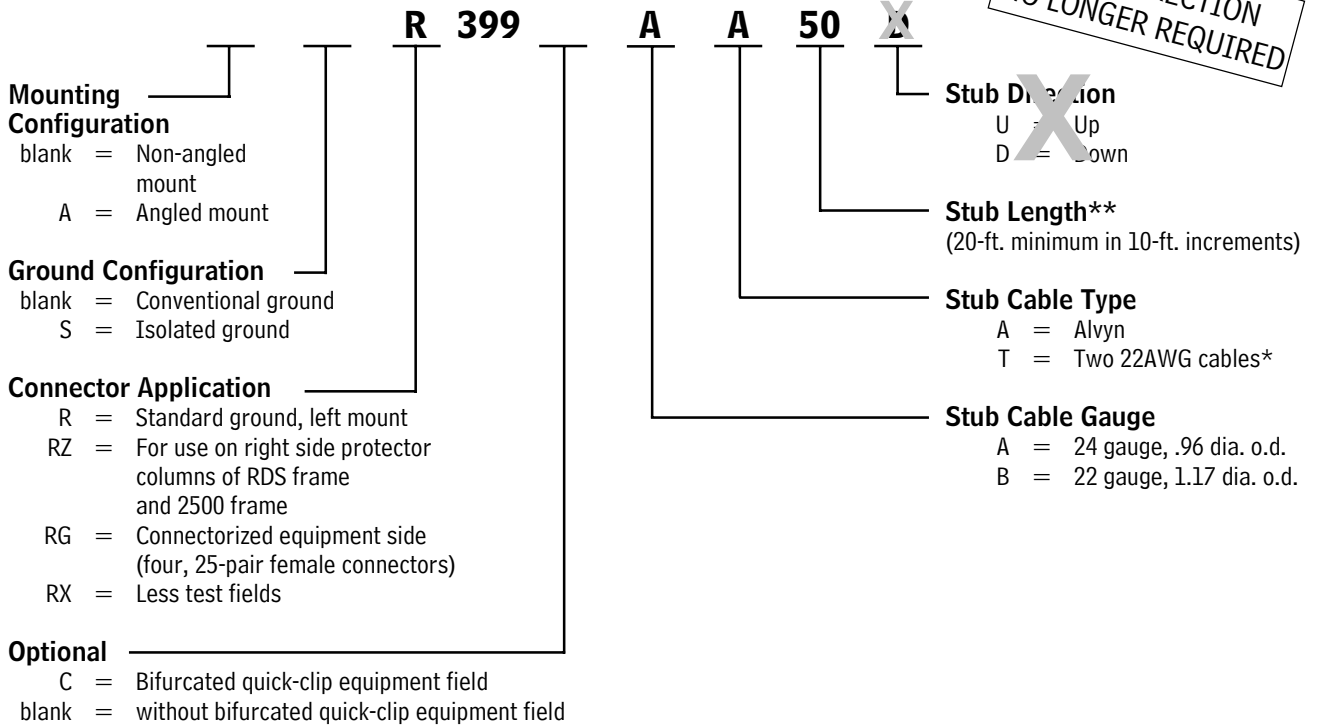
R 399 A A 50 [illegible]

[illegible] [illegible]CTION
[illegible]O LONGER REQUIRED

Mounting Configuration
blank = Non-angled mount
A = Angled mount

Ground Configuration
blank = Conventional ground
S = Isolated ground

Connector Application
R = Standard ground, left mount
RZ = For use on right side protector columns of RDS frame and 2500 frame
RG = Connectorized equipment side (four, 25-pair female connectors)
RX = Less test fields

Optional
C = Bifurcated quick-clip equipment field
blank = without bifurcated quick-clip equipment field

Stub D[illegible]ion
U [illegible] Up
D = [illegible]own

Stub Length**
(20-ft. minimum in 10-ft. increments)

Stub Cable Type
A = Alvyn
T = Two 22AWG cables*

Stub Cable Gauge
A = 24 gauge, .96 dia. o.d.
B = 22 gauge, 1.17 dia. o.d.